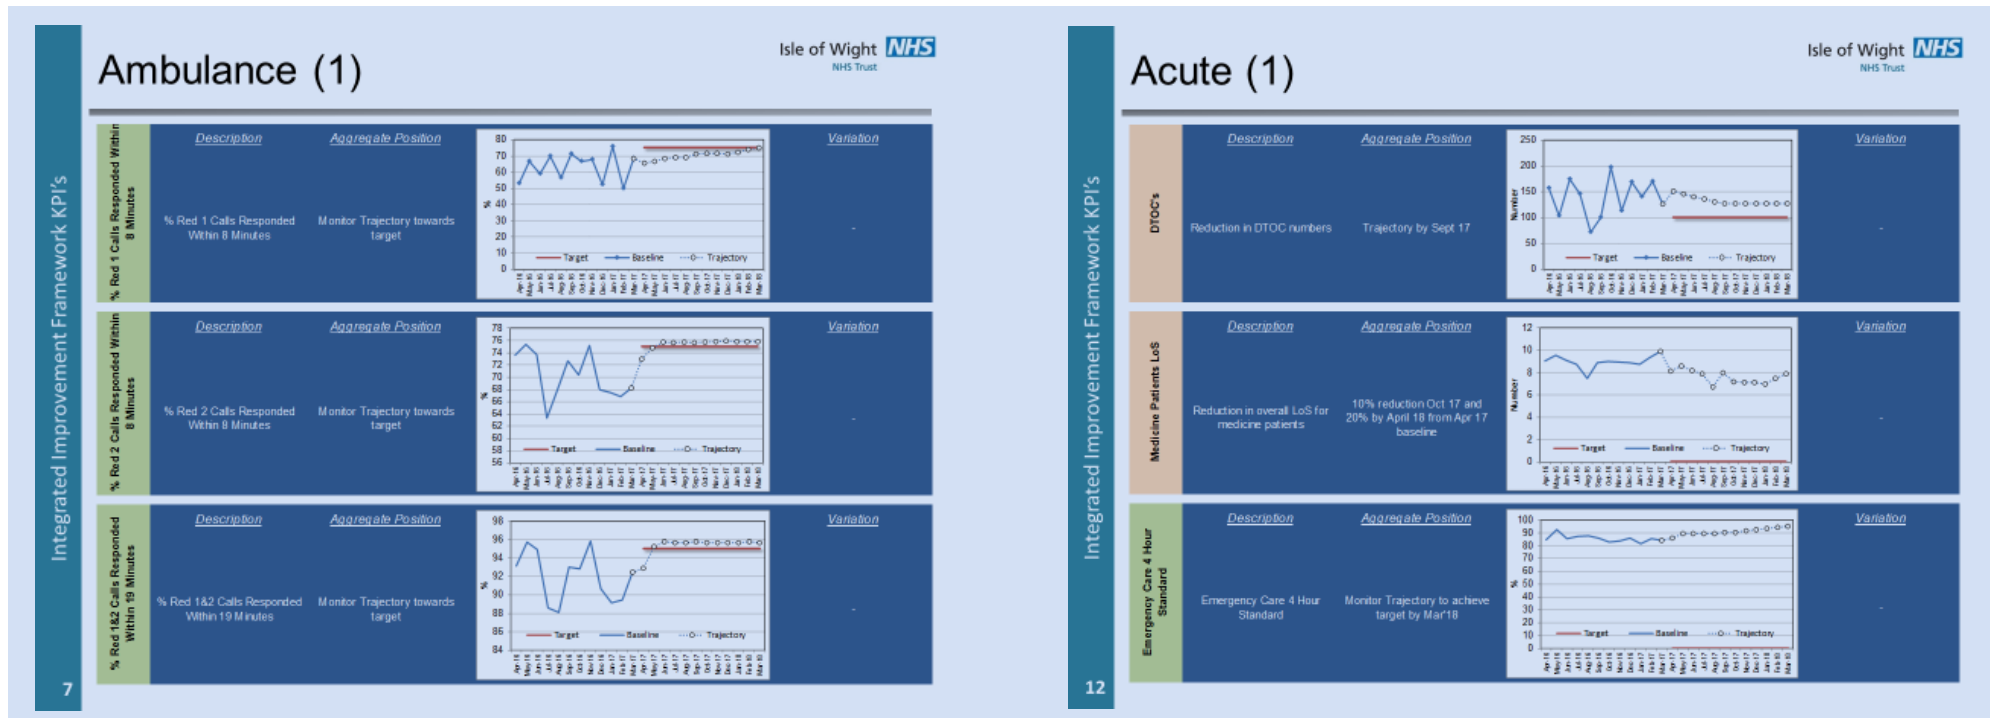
Integrated Improvement Framework KPI's

7

Ambulance (1)

Isle of Wight NHS
NHS Trust

% Red 1 Calls Responded Within 8 Minutes

Description
% Red 1 Calls Responded Within 8 Minutes

Aggregate Position
Monitor Trajectory towards target

Target Baseline Trajectory

Variation
-

% Red 2 Calls Responded Within 8 Minutes

Description
% Red 2 Calls Responded Within 8 Minutes

Aggregate Position
Monitor Trajectory towards target

Target Baseline Trajectory

Variation
-

% Red 1&2 Calls Responded Within 19 Minutes

Description
% Red 1&2 Calls Responded Within 19 Minutes

Aggregate Position
Monitor Trajectory towards target

Target Baseline Trajectory

Variation
-

Integrated Improvement Framework KPI's

12

Acute (1)

Isle of Wight NHS
NHS Trust

DTOC's

Description
Reduction in DTOC numbers

Aggregate Position
Trajectory by Sept 17

Number
Target Baseline Trajectory

Variation
-

Medicine Patients LoS

Description
Reduction in overall LoS for medicine patients

Aggregate Position
10% reduction Oct 17 and 20% by April 18 from Apr 17 baseline

Number
Target Baseline Trajectory

Variation
-

Emergency Care 4 Hour Standard

Description
Emergency Care 4 Hour Standard

Aggregate Position
Monitor Trajectory to achieve target by Mar'18

Target Baseline Trajectory

Variation
-